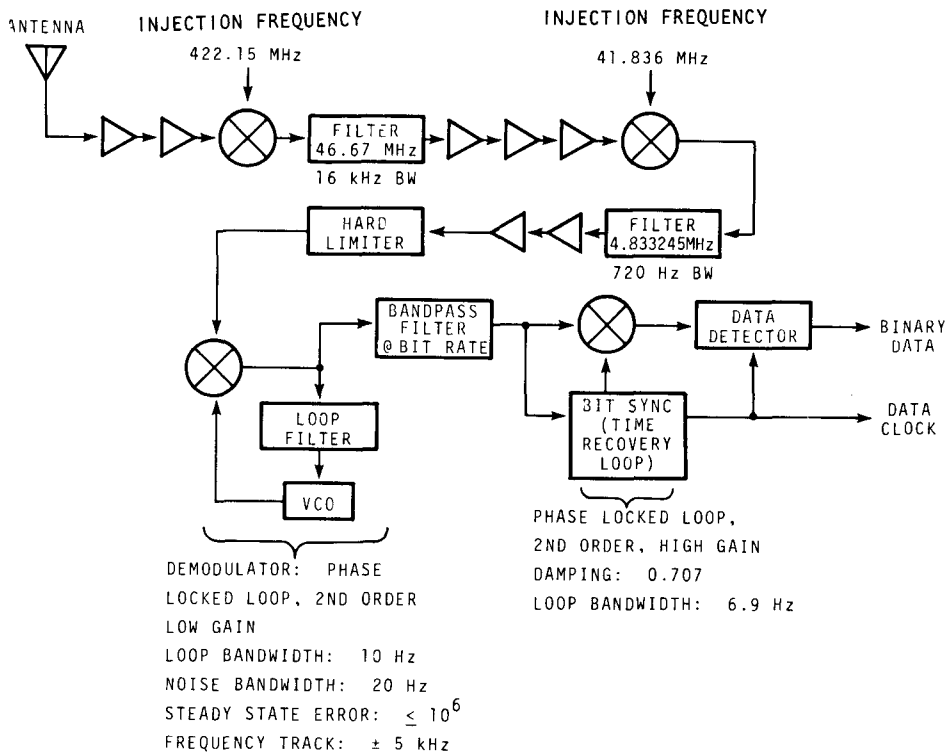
ANTENNA

INJECTION FREQUENCY

422.15 MHz

FILTER
46.67 MHz

16 kHz BW

INJECTION FREQUENCY

41.836 MHz

FILTER
4.833245MHz

720 Hz BW

HARD
LIMITER

BANDPASS
FILTER
@ BIT RATE

DATA
DETECTOR

BINARY
DATA

DATA
CLOCK

BIT SYNC
(TIME
RECOVERY
LOOP)

LOOP
FILTER

VCO

PHASE LOCKED LOOP,
2ND ORDER, HIGH GAIN
DAMPING: 0.707
LOOP BANDWIDTH: 6.9 Hz

DEMODULATOR: PHASE
LOCKED LOOP, 2ND ORDER
LOW GAIN
LOOP BANDWIDTH: 10 Hz
NOISE BANDWIDTH: 20 Hz
STEADY STATE ERROR: $\leq 10^{6}$
FREQUENCY TRACK: ± 5 kHz